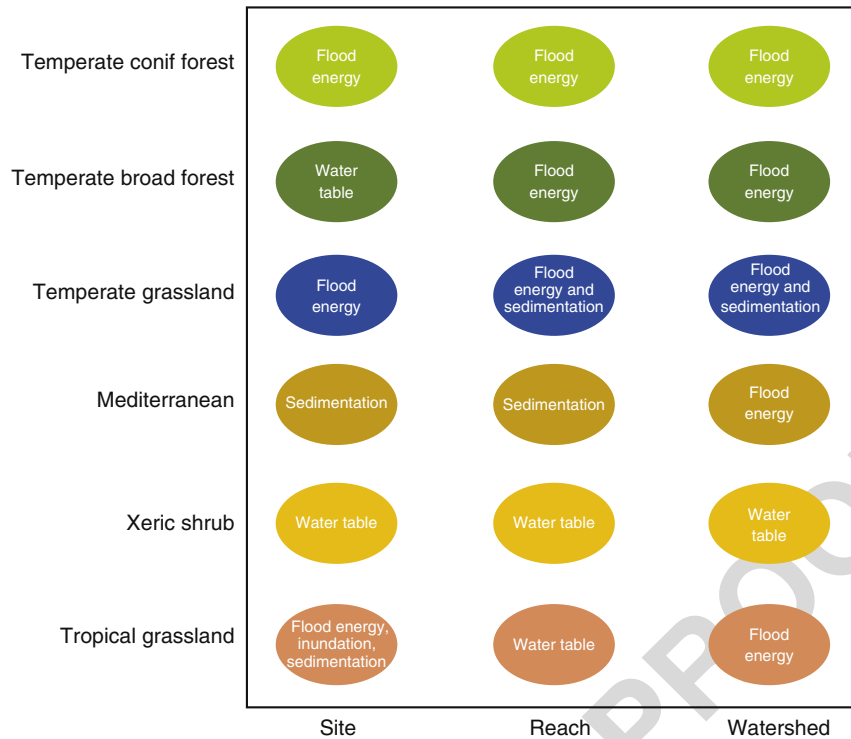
| | Site | Reach | Watershed |
|---|---|---|---|
| Temperate conif forest | Flood energy | Flood energy | Flood energy |
| Temperate broad forest | Water table | Flood energy | Flood energy |
| Temperate grassland | Flood energy | Flood energy and sedimentation | Flood energy and sedimentation |
| Mediterranean | Sedimentation | Sedimentation | Flood energy |
| Xeric shrub | Water table | Water table | Water table |
| Tropical grassland | Flood energy, inundation, sedimentation | Water table | Flood energy |

PROO